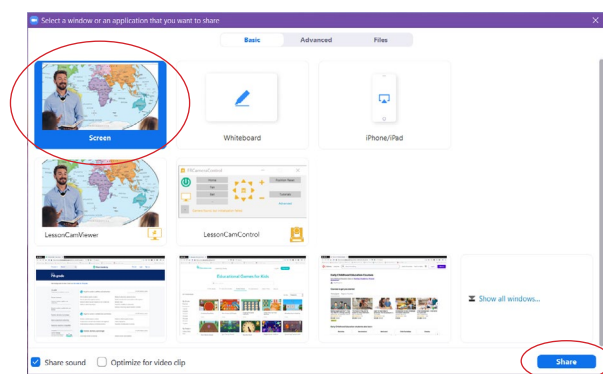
Select a window or an application that you want to share

Basic
Advanced
Files

Screen
Whiteboard
iPhone/iPad

LessonCamViewer
LessonCamControl

Educational Games for Kids

Show all windows...

Share sound
Optimize for video clip
Share